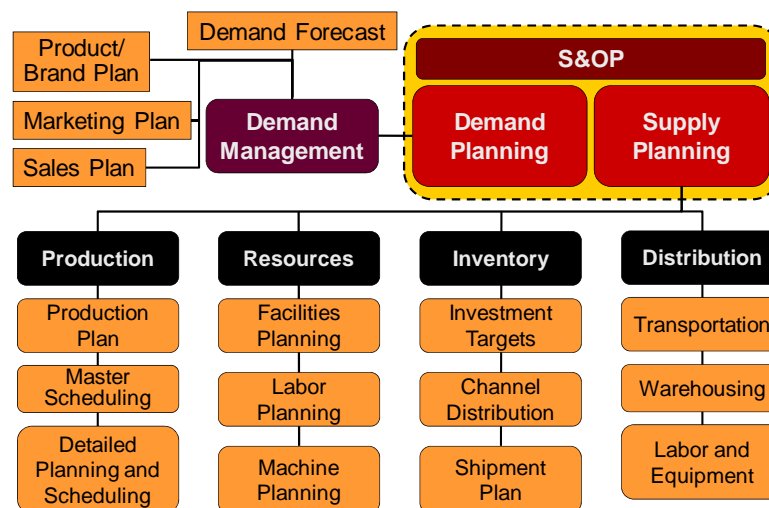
Demand Forecast

Product/ Brand Plan

Marketing Plan

Sales Plan

Demand Management

S&OP

Demand Planning

Supply Planning

Production

Production Plan

Master Scheduling

Detailed Planning and Scheduling

Resources

Facilities Planning

Labor Planning

Machine Planning

Inventory

Investment Targets

Channel Distribution

Shipment Plan

Distribution

Transportation

Warehousing

Labor and Equipment